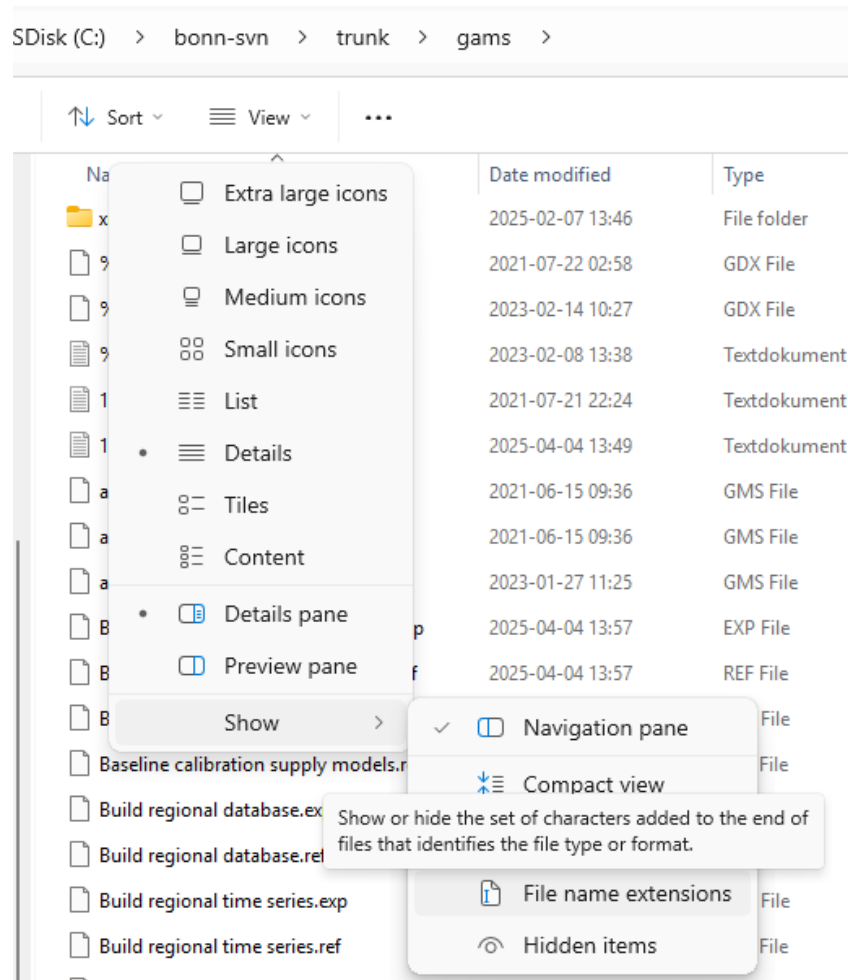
SDisk (C:) > bonn-svn > trunk > gams >

Sort View ...

| Na | Date modified | Type |
|---|---|---|
| x | 2025-02-07 13:46 | File folder |
| 9 | 2021-07-22 02:58 | GDX File |
| 9 | 2023-02-14 10:27 | GDX File |
| 9 | 2023-02-08 13:38 | Textdokument |
| 1 | 2021-07-21 22:24 | Textdokument |
| 1 | 2025-04-04 13:49 | Textdokument |
| a | 2021-06-15 09:36 | GMS File |
| a | 2021-06-15 09:36 | GMS File |
| a | 2023-01-27 11:25 | GMS File |
| B p | 2025-04-04 13:57 | EXP File |
| B f | 2025-04-04 13:57 | REF File |
| B | | File |
| Baseline calibration supply models.r | | File |
| Build regional database.ex | | |
| Build regional database.ref | | |
| Build regional time series.exp | | File |
| Build regional time series.ref | | File |

Extra large icons
Large icons
Medium icons
Small icons
List
Details
Tiles
Content
Details pane
Preview pane
Show >

Navigation pane
Compact view
File name extensions
Hidden items

Show or hide the set of characters added to the end of files that identifies the file type or format.